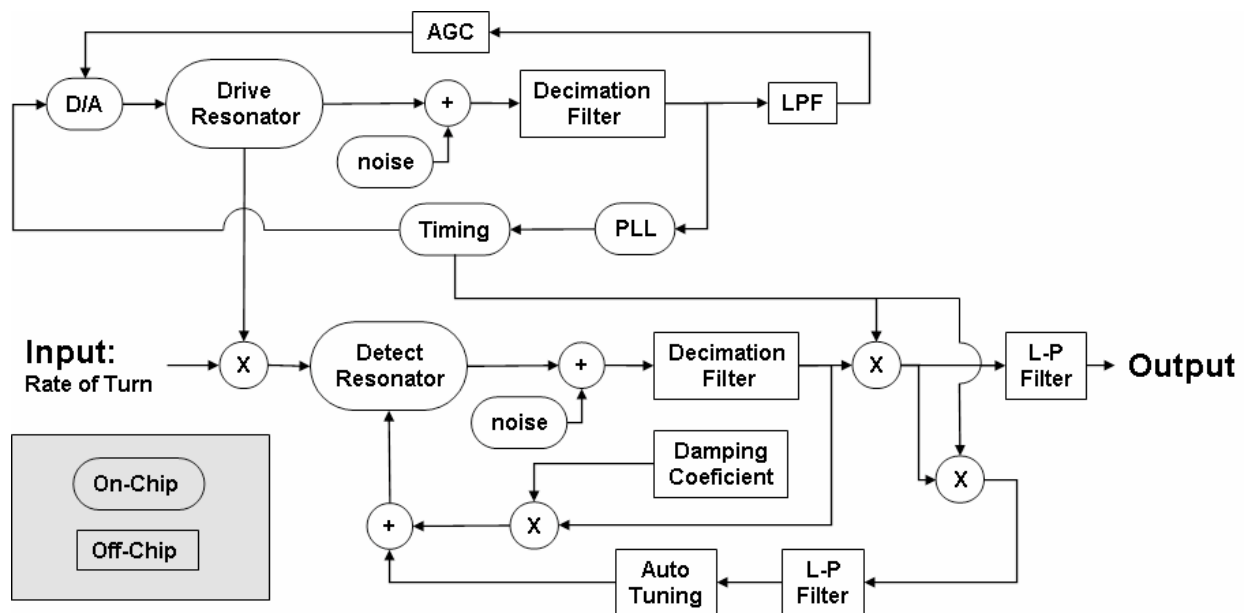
AGC

D/A

Drive Resonator

+

Decimation Filter

LPF

noise

Timing

PLL

Input:
Rate of Turn

X

Detect Resonator

+

Decimation Filter

X

L-P Filter

Output

noise

Damping Coeficient

X

+

X

On-Chip

Off-Chip

Auto Tuning

L-P Filter